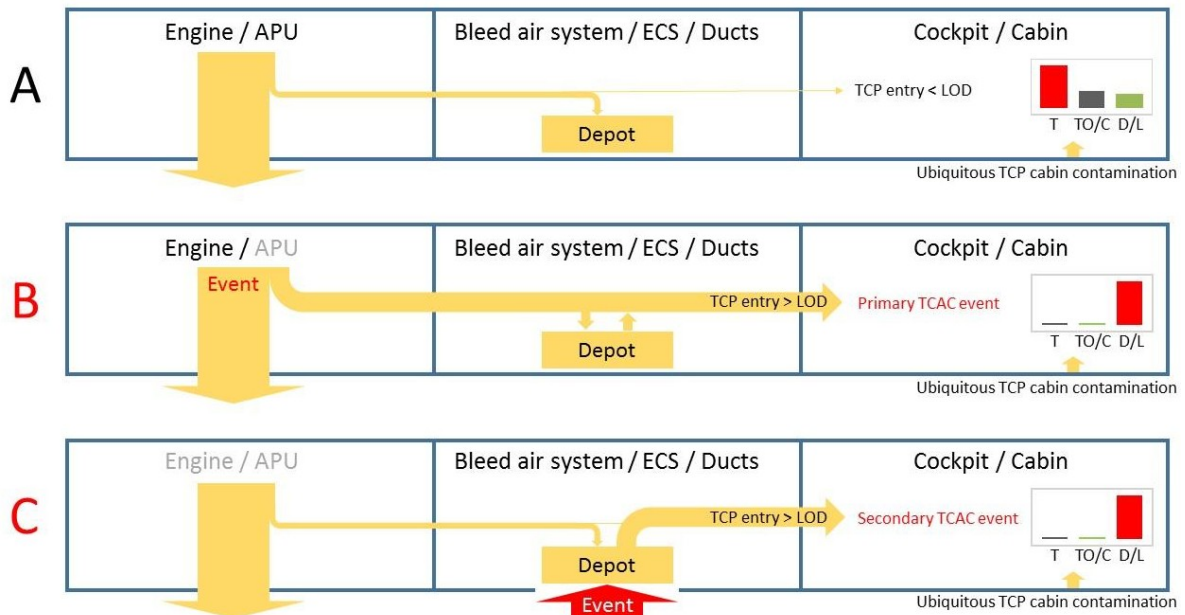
A

Engine / APU

Bleed air system / ECS / Ducts

Cockpit / Cabin

TCP entry < LOD

Depot

T TO/C D/L

Ubiquitous TCP cabin contamination

B

Engine / APU

Bleed air system / ECS / Ducts

Cockpit / Cabin

Event

TCP entry > LOD

Primary TCAC event

Depot

T TO/C D/L

Ubiquitous TCP cabin contamination

C

Engine / APU

Bleed air system / ECS / Ducts

Cockpit / Cabin

TCP entry > LOD

Secondary TCAC event

Depot

T TO/C D/L

Event

Ubiquitous TCP cabin contamination